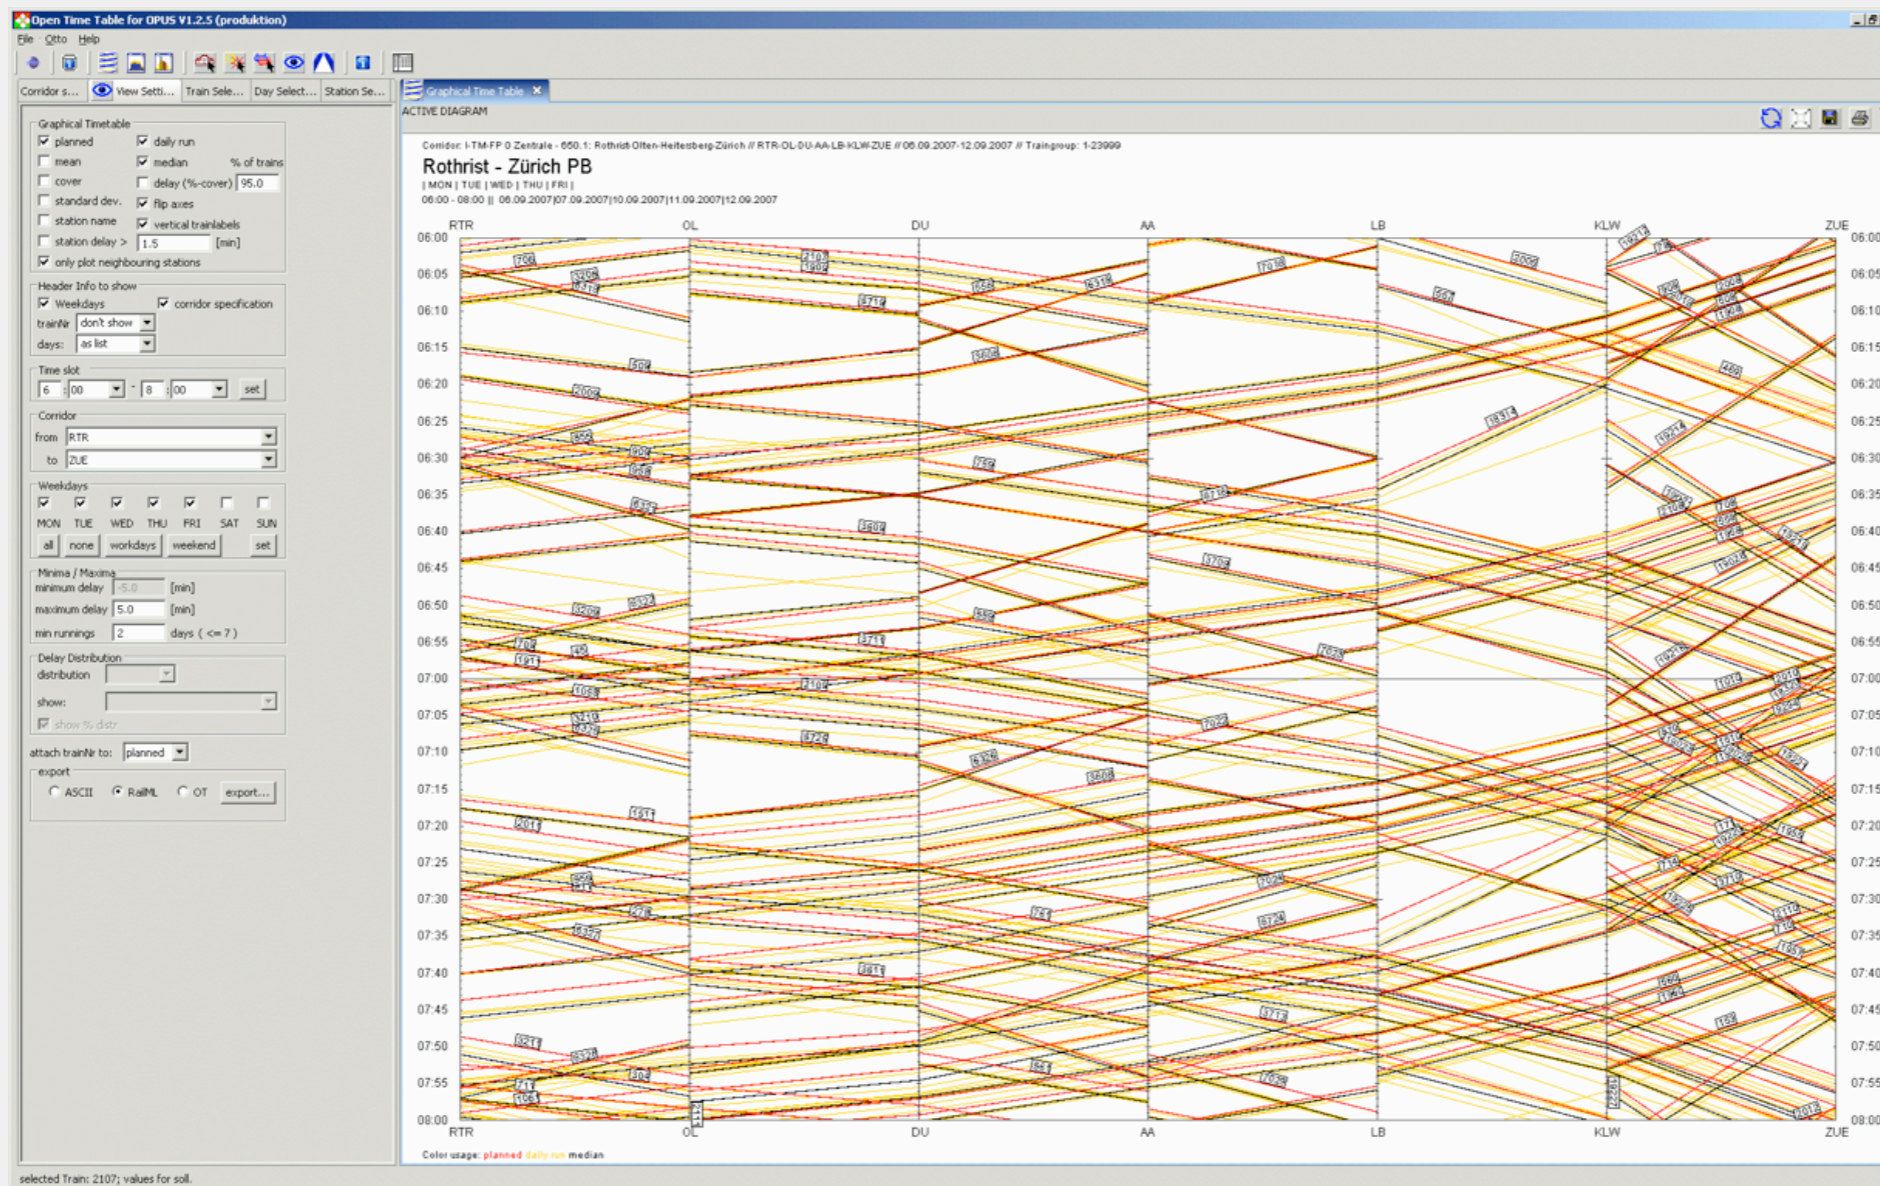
Open Time Table for OPUS V1.2.5 (produktion)

File Otto Help

Corridor s... View Setti... Train Sele... Day Select... Station Se...

Graphical Time Table

ACTIVE DIAGRAM

Graphical Timetable
planned
daily run
mean
median
% of trains
cover
delay (%-cover) 95.0
standard dev.
flip axes
station name
vertical trainlabels
station delay > 1.5 [min]
only plot neighbouring stations

Header Info to show
Weekdays
corridor specification
trainNr don't show
days: as list

Time slot
6 : 00 - 8 : 00 set

Corridor
from RTR
to ZUE

Weekdays
MON TUE WED THU FRI SAT SUN
all none workdays weekend set

Minima / Maxima
minimum delay -5.0 [min]
maximum delay 5.0 [min]
min runnings 2 days ( <= 7 )

Delay Distribution
distribution
show:
show % distr

attach trainNr to: planned

export
ASCII RailML OT export...

Corridor: I-TM-FP 0 Zentrale - 650.1: Rothrist-Olten-Heitersberg-Zürich // RTR-OL-DU-AA-LB-KLW-ZUE // 06.09.2007-12.09.2007 // Traingroup: 1-23999

Rothrist - Zürich PB

| MON | TUE | WED | THU | FRI |

06:00 - 08:00 || 06.09.2007|07.09.2007|10.09.2007|11.09.2007|12.09.2007

RTR OL DU AA LB KLW ZUE

06:00 06:05 06:10 06:15 06:20 06:25 06:30 06:35 06:40 06:45 06:50 06:55 07:00 07:05 07:10 07:15 07:20 07:25 07:30 07:35 07:40 07:45 07:50 07:55 08:00

RTR OL DU AA LB KLW ZUE

Color usage: planned daily run median

selected Train: 2107; values for soll.